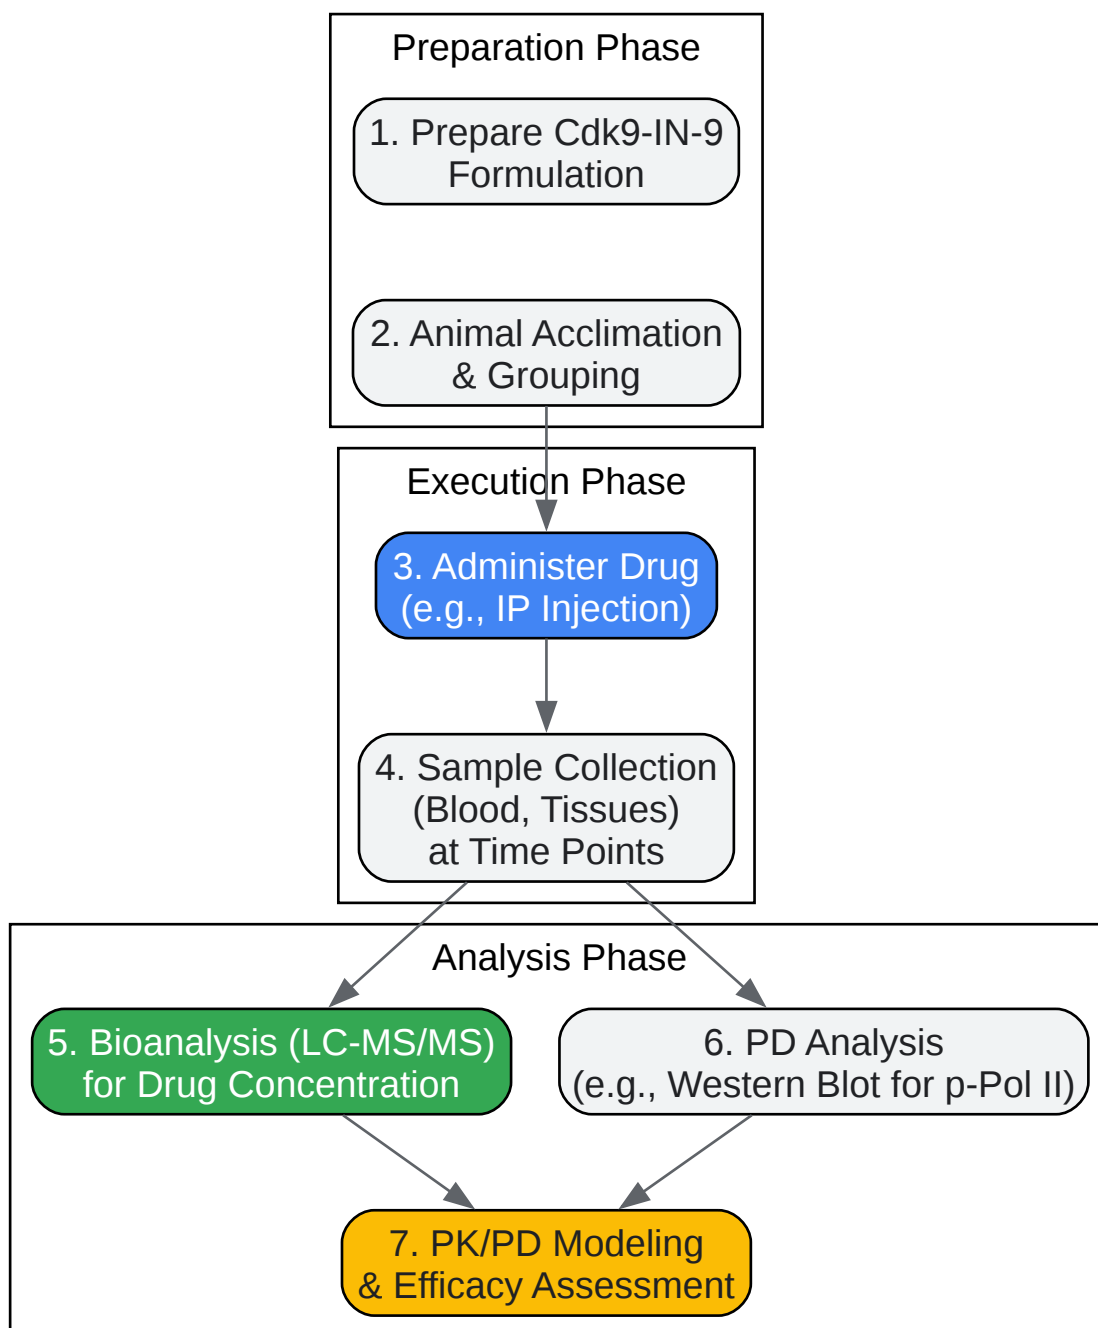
Preparation Phase

1. Prepare Cdk9-IN-9 Formulation

2. Animal Acclimation & Grouping

Execution Phase

3. Administer Drug (e.g., IP Injection)

4. Sample Collection (Blood, Tissues) at Time Points

Analysis Phase

5. Bioanalysis (LC-MS/MS) for Drug Concentration

6. PD Analysis (e.g., Western Blot for p-Pol II)

7. PK/PD Modeling & Efficacy Assessment